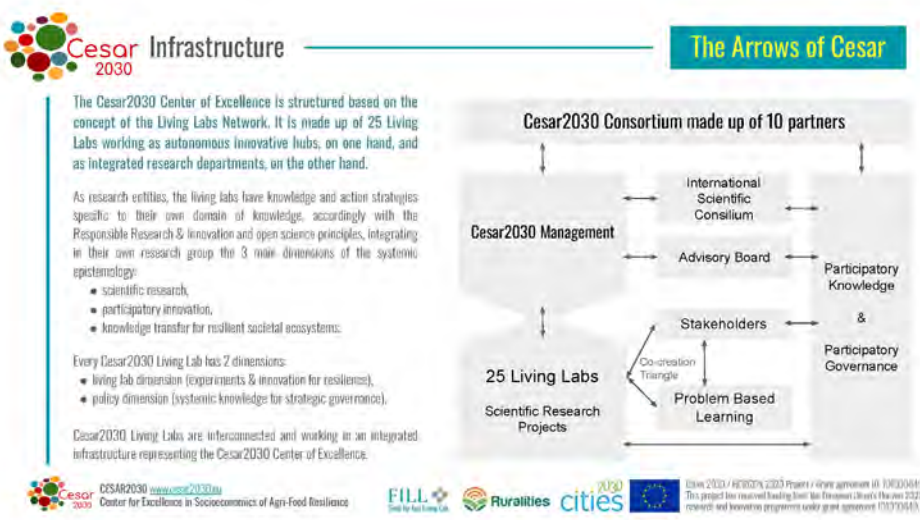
Cesar 2030 Infrastructure

The Arrows of Cesar

The Cesar2030 Center of Excellence is structured based on the concept of the Living Labs Network. It is made up of 25 Living Labs working as autonomous innovative hubs, on one hand, and as integrated research departments, on the other hand.

As research entities, the living labs have knowledge and action strategies specific to their own domain of knowledge, accordingly with the Responsible Research & Innovation and open science principles, integrating in their own research group the 3 main dimensions of the systemic epistemology:

- scientific research,
- participatory innovation,
- knowledge transfer for resilient societal ecosystems.

Every Cesar2030 Living Lab has 2 dimensions:

- living lab dimension (experiments & innovation for resilience),
- policy dimension (systemic knowledge for strategic governance).

Cesar2030 Living Labs are interconnected and working in an integrated infrastructure representing the Cesar2030 Center of Excellence.

Cesar2030 Consortium made up of 10 partners

Cesar2030 Management

International Scientific Consilium

Advisory Board

Participatory Knowledge & Participatory Governance

Stakeholders

Co-creation Triangle

25 Living Labs

Scientific Research Projects

Problem Based Learning

Cesar 2030 CESAR2030 www.cesar2030.eu Center for Excellence in Socioeconomics of Agri-Food Resilience

FILL

Ruralities

cities 2030

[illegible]